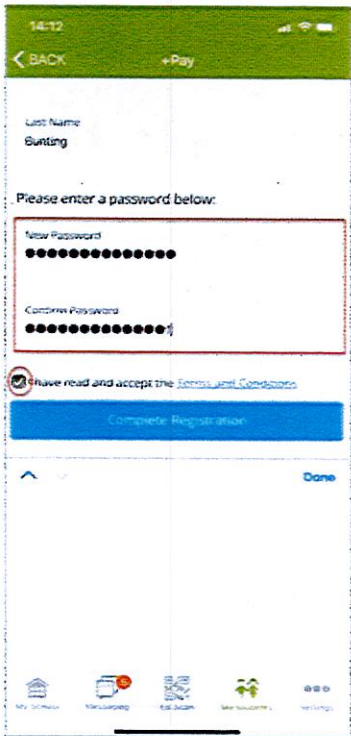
14:12

< BACK +Pay

Last Name
Bunting

Please enter a password below:

New Password
●●●●●●●●●●●●●●

Confirm Password
●●●●●●●●●●●●●●

I have read and accept the Terms and Conditions

Complete Registration

Done

My School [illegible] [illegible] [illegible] Settings